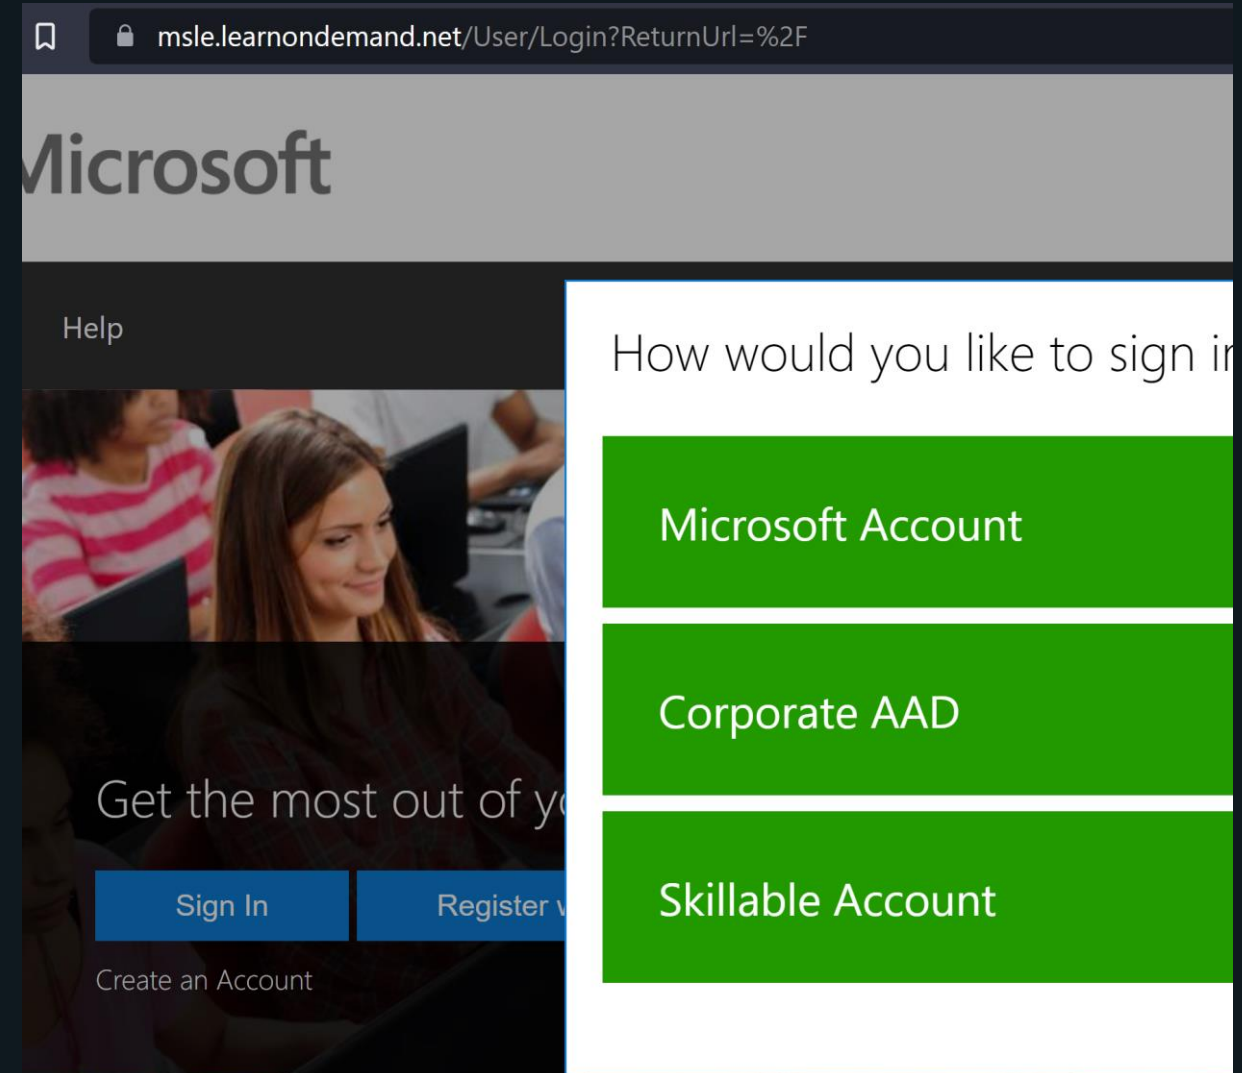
msle.learnondemand.net/User/Login?ReturnUrl=%2F

Microsoft

Help

Get the most out of y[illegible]

Sign In

Register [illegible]

Create an Account

How would you like to sign i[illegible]

Microsoft Account

Corporate AAD

Skillable Account